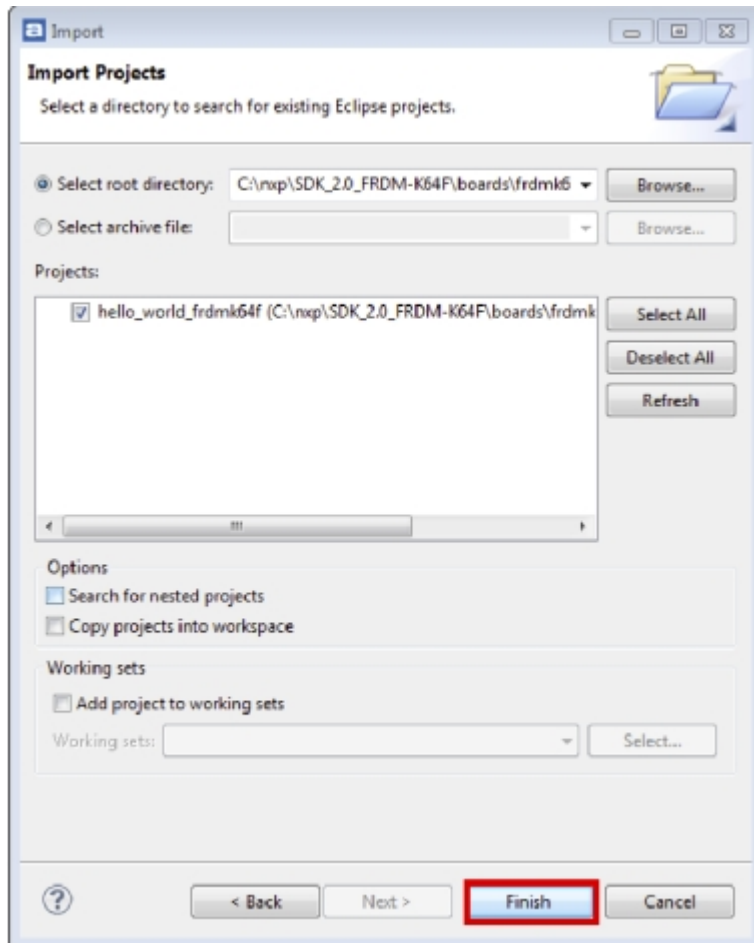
Import

Import Projects

Select a directory to search for existing Eclipse projects.

Select root directory: C:\nxp\SDK_2.0_FRDM-K64F\boards\frdmk6 Browse...

Select archive file: Browse...

Projects:

hello_world_frdmk64f (C:\nxp\SDK_2.0_FRDM-K64F\boards\frdmk

Select All

Deselect All

Refresh

Options

Search for nested projects

Copy projects into workspace

Working sets

Add project to working sets

Working sets: Select...

?

< Back

Next >

Finish

Cancel